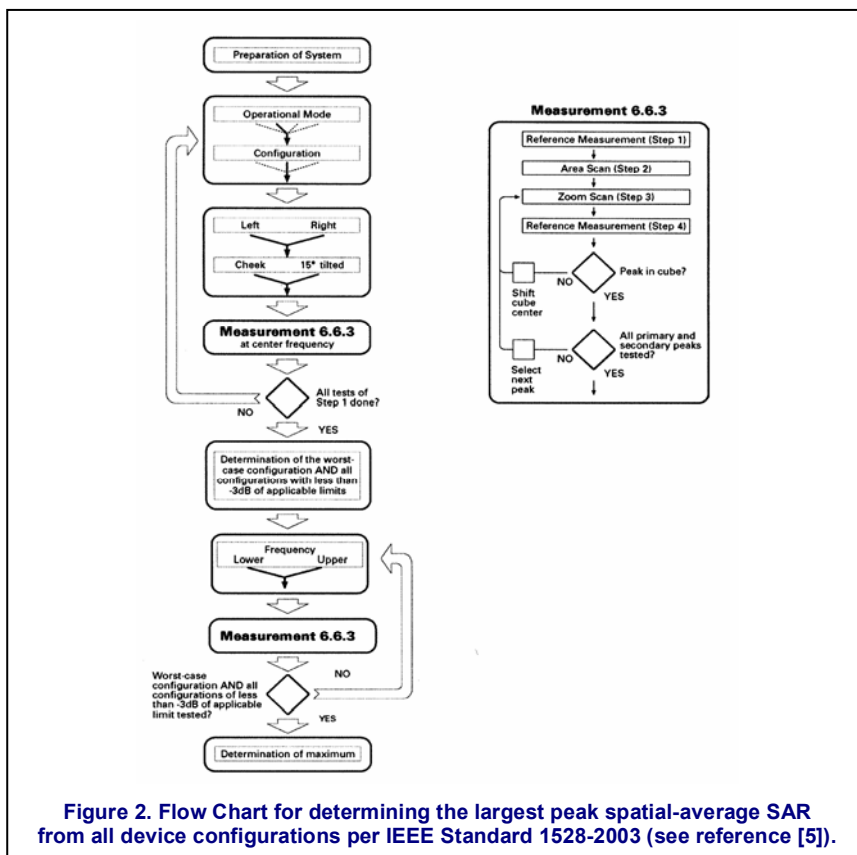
Preparation of System

Operational Mode

Configuration

Left Right

Cheek 15° tilted

Measurement 6.6.3
at center frequency

All tests of Step 1 done?

NO

YES

Determination of the worst-case configuration AND all configurations with less than -3dB of applicable limits

Frequency
Lower Upper

Measurement 6.6.3

Worst-case configuration AND all configurations of less than -3dB of applicable limit tested?

NO

YES

Determination of maximum

Measurement 6.6.3

Reference Measurement (Step 1)

Area Scan (Step 2)

Zoom Scan (Step 3)

Reference Measurement (Step 4)

Shift cube center

NO

Peak in cube?

YES

Select next peak

NO

All primary and secondary peaks tested?

YES

Figure 2. Flow Chart for determining the largest peak spatial-average SAR from all device configurations per IEEE Standard 1528-2003 (see reference [5]).